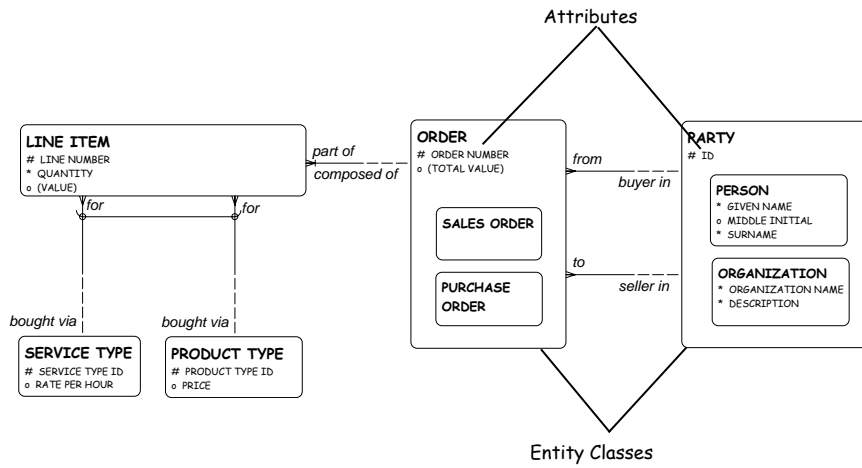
Attributes

LINE ITEM
# LINE NUMBER
* QUANTITY
o (VALUE)

part of
composed of

for
for

bought via
bought via

SERVICE TYPE
# SERVICE TYPE ID
o RATE PER HOUR

PRODUCT TYPE
# PRODUCT TYPE ID
o PRICE

ORDER
# ORDER NUMBER
o (TOTAL VALUE)

SALES ORDER

PURCHASE ORDER

from
buyer in

to
seller in

PARTY
# ID

PERSON
* GIVEN NAME
o MIDDLE INITIAL
* SURNAME

ORGANIZATION
* ORGANIZATION NAME
* DESCRIPTION

Entity Classes